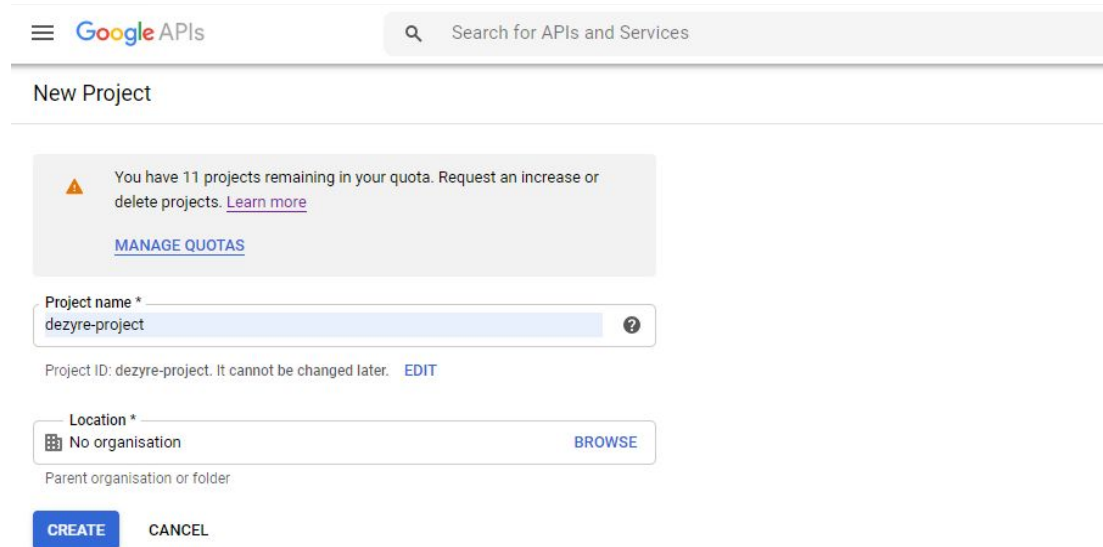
Google APIs

Search for APIs and Services

New Project

You have 11 projects remaining in your quota. Request an increase or delete projects. Learn more

MANAGE QUOTAS

Project name *
dezyre-project

Project ID: dezyre-project. It cannot be changed later. EDIT

Location *
No organisation
BROWSE

Parent organisation or folder

CREATE CANCEL